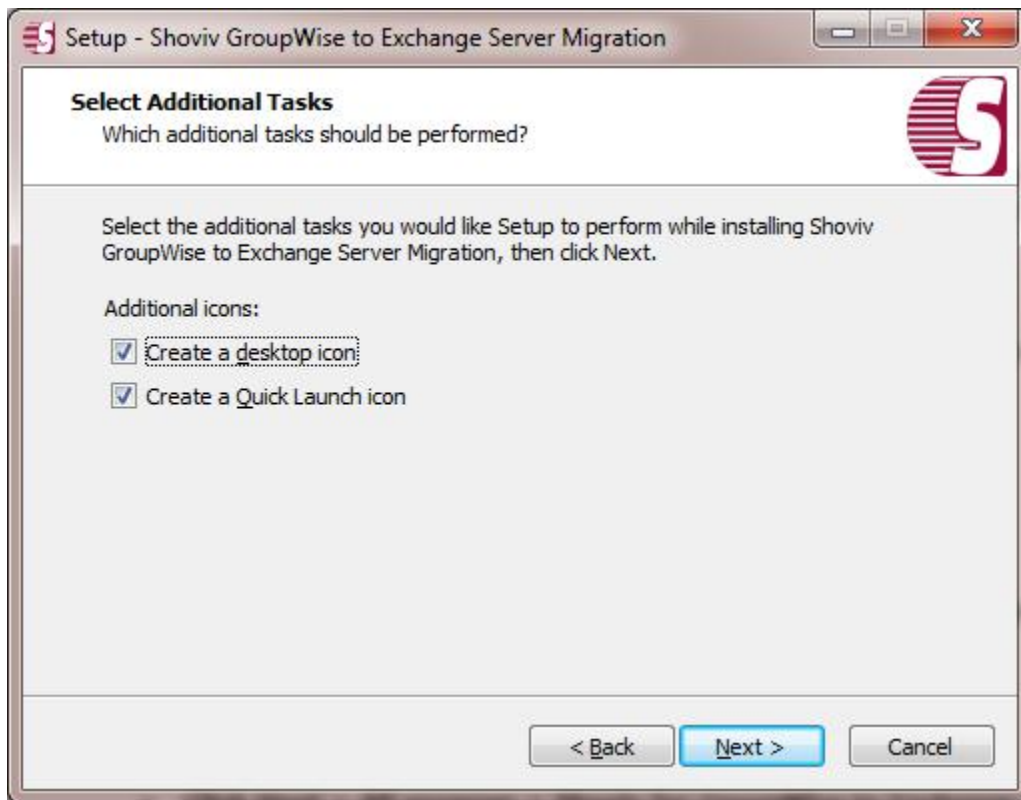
Setup - Shoviv GroupWise to Exchange Server Migration

Select Additional Tasks
Which additional tasks should be performed?

Select the additional tasks you would like Setup to perform while installing Shoviv GroupWise to Exchange Server Migration, then click Next.

Additional icons:

Create a desktop icon

Create a Quick Launch icon

< Back

Next >

Cancel